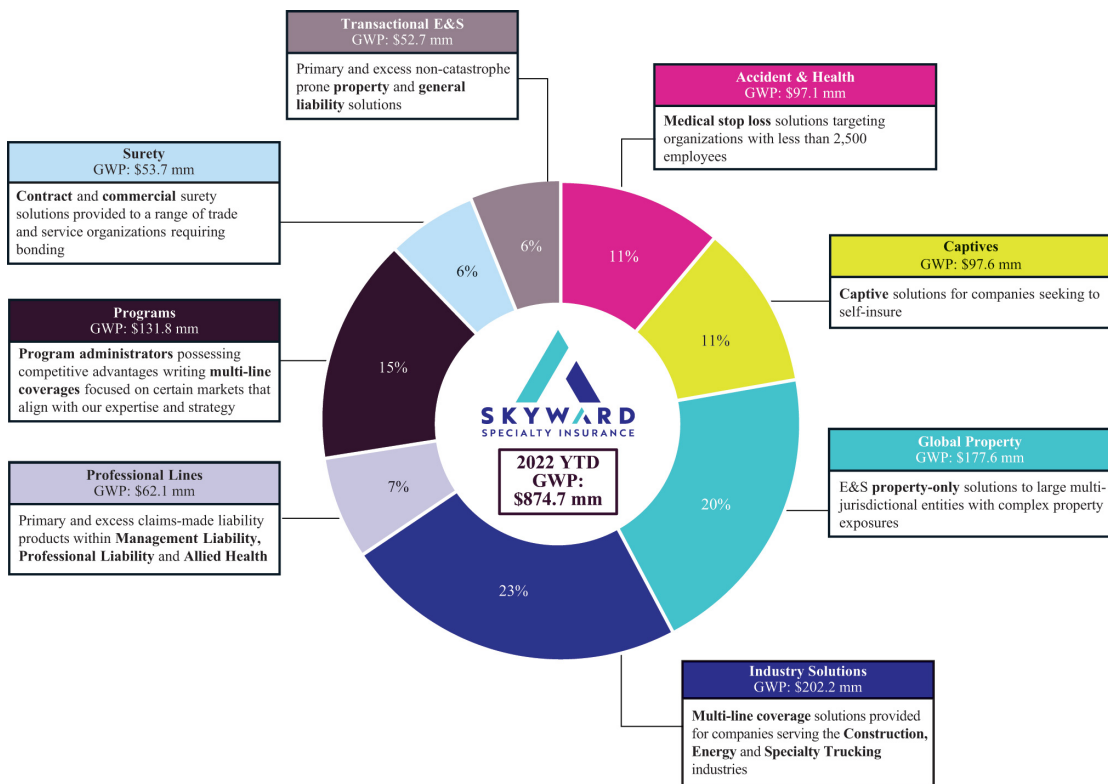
Transactional E&S
GWP: $52.7 mm

Primary and excess non-catastrophe prone **property** and **general liability** solutions

Accident & Health
GWP: $97.1 mm

**Medical stop loss** solutions targeting organizations with less than 2,500 employees

Surety
GWP: $53.7 mm

**Contract** and **commercial** surety solutions provided to a range of trade and service organizations requiring bonding

Captives
GWP: $97.6 mm

**Captive** solutions for companies seeking to self-insure

Programs
GWP: $131.8 mm

**Program administrators** possessing competitive advantages writing **multi-line coverages** focused on certain markets that align with our expertise and strategy

Global Property
GWP: $177.6 mm

E&S **property-only** solutions to large multi-jurisdictional entities with complex property exposures

Professional Lines
GWP: $62.1 mm

Primary and excess claims-made liability products within **Management Liability, Professional Liability** and **Allied Health**

Industry Solutions
GWP: $202.2 mm

**Multi-line coverage** solutions provided for companies serving the **Construction, Energy** and **Specialty Trucking** industries

6%
11%
6%
11%
15%
20%
7%
23%

SKYWARD
SPECIALTY INSURANCE

2022 YTD
GWP:
$874.7 mm